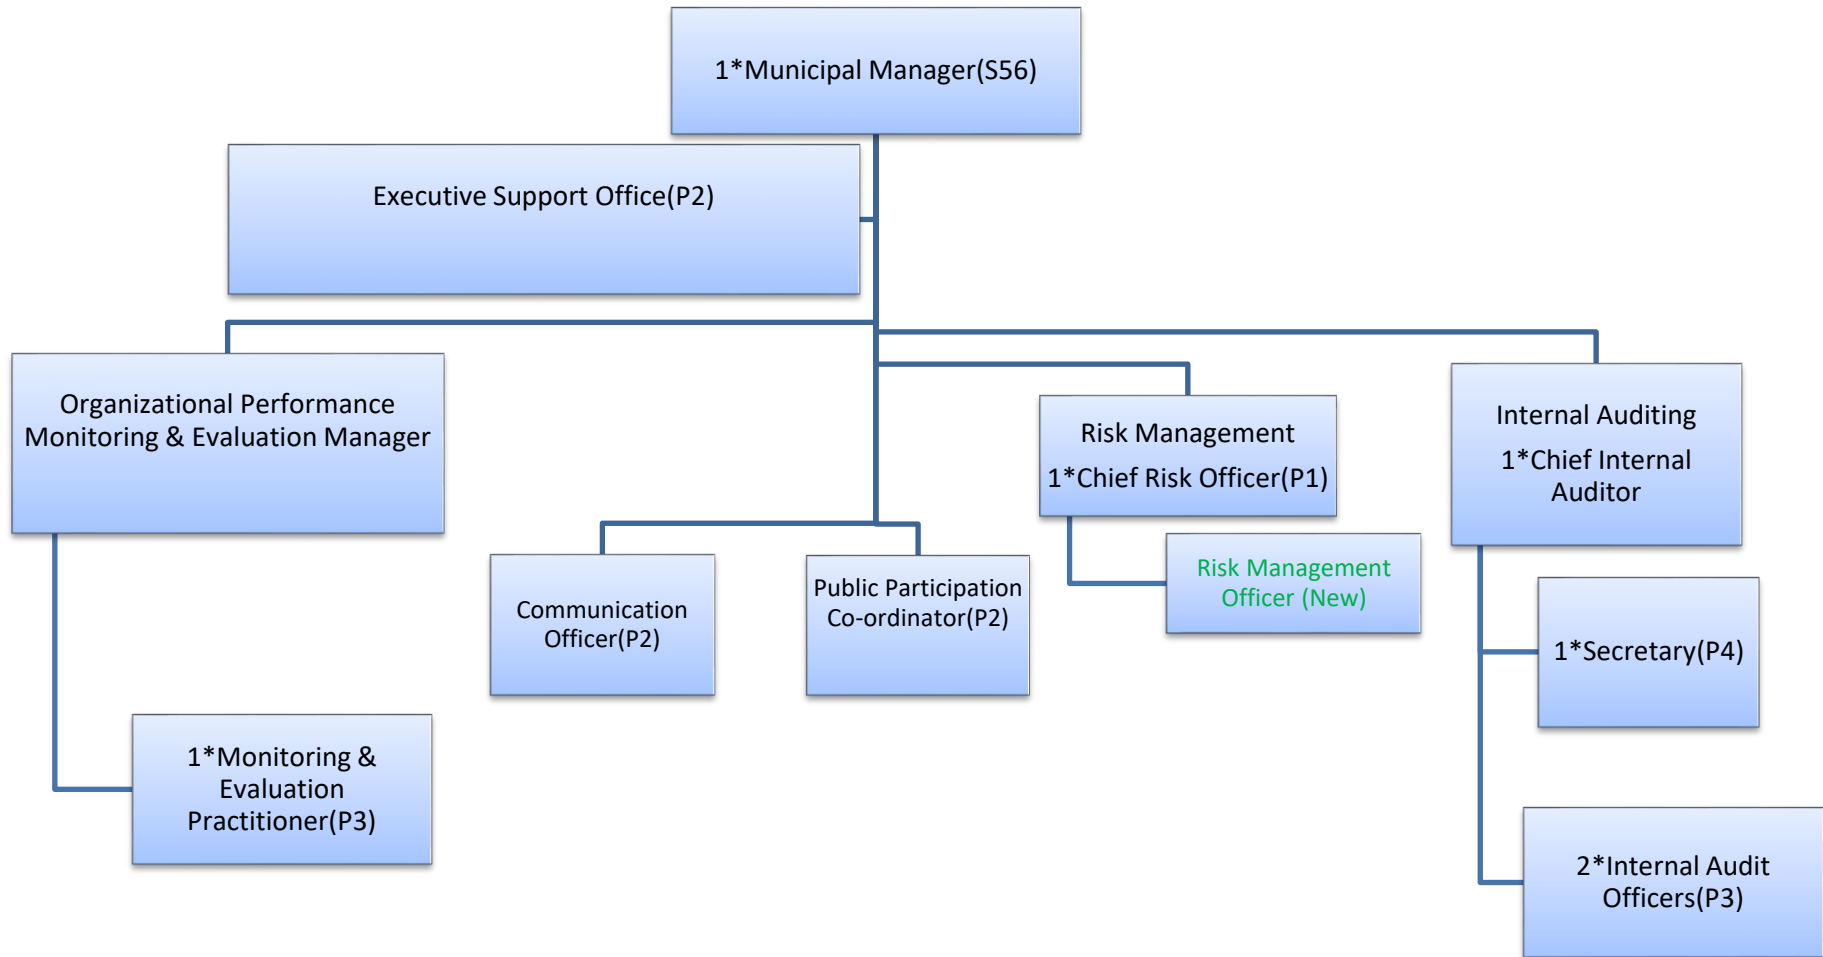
1*Municipal Manager(S56)

Executive Support Office(P2)

Organizational Performance Monitoring & Evaluation Manager

Communication Officer(P2)

Public Participation Co-ordinator(P2)

Risk Management
1*Chief Risk Officer(P1)

Risk Management Officer (New)

Internal Auditing
1*Chief Internal Auditor

1*Secretary(P4)

1*Monitoring & Evaluation Practitioner(P3)

2*Internal Audit Officers(P3)